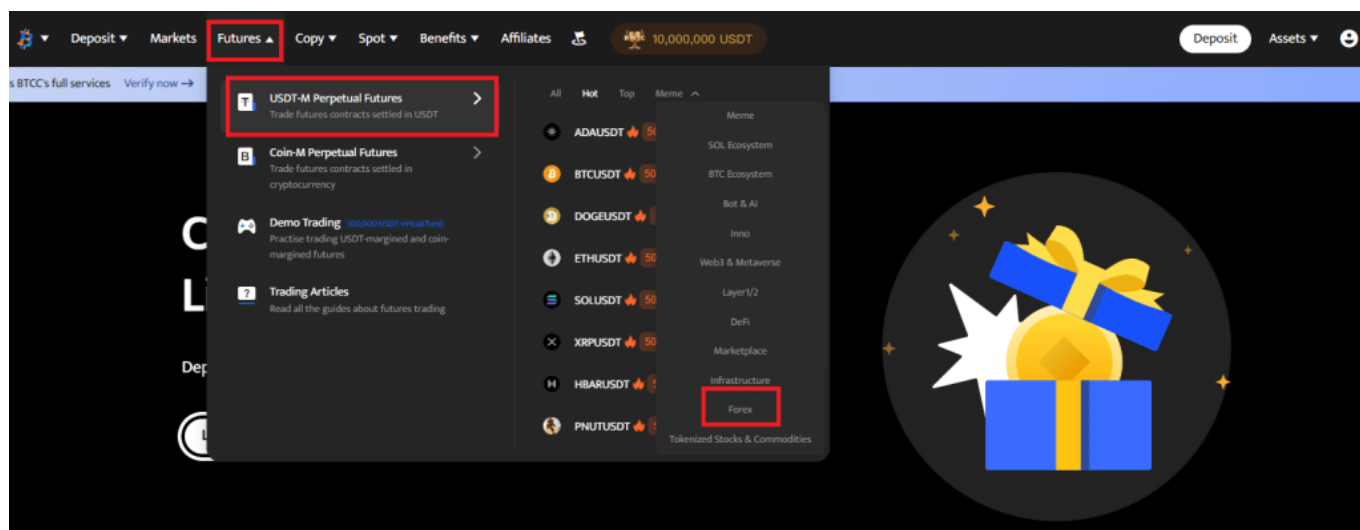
Deposit ▾ Markets Futures ▴ Copy ▾ Spot ▾ Benefits ▾ Affiliates 10,000,000 USDT Deposit Assets ▾

s BTCC's full services Verify now →

USDT-M Perpetual Futures
Trade futures contracts settled in USDT

Coin-M Perpetual Futures
Trade futures contracts settled in cryptocurrency

Demo Trading 100,000 USDT virtual fund
Practise trading USDT-margined and coin-margined futures

Trading Articles
Read all the guides about futures trading

All Hot Top Meme

ADAUSDT 50
BTCUSDT 50
DOGEUSDT
ETHUSDT 50
SOLUSDT 50
XRPUSDT 50
HBARUSDT
PNUTUSDT

Meme
SOL Ecosystem
BTC Ecosystem
Bot & AI
Inno
Web3 & Metaverse
Layer1/2
DeFi
Marketplace
Infrastructure
Forex
Tokenized Stocks & Commodities

C
Li
Dep